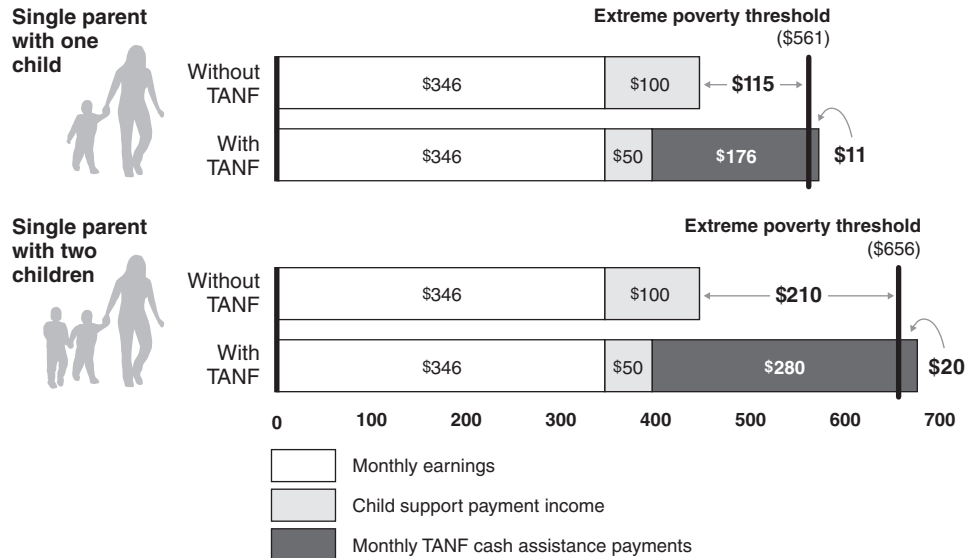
Single parent with one child

Extreme poverty threshold ($561)

Without TANF $346 $100 $115

With TANF $346 $50 $176 $11

Single parent with two children

Extreme poverty threshold ($656)

Without TANF $346 $100 $210

With TANF $346 $50 $280 $20

0 100 200 300 400 500 600 700

Monthly earnings

Child support payment income

Monthly TANF cash assistance payments